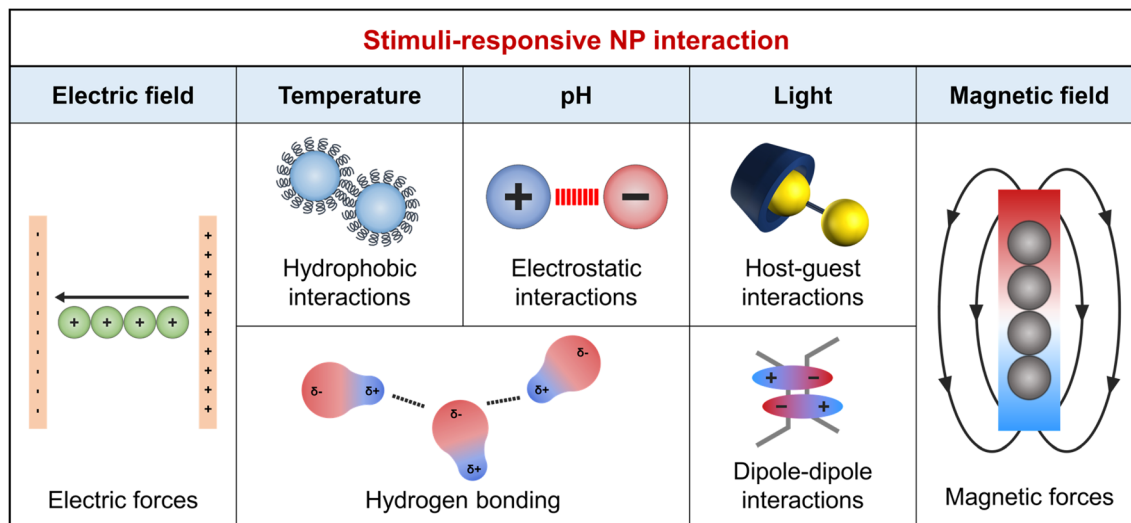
Stimuli-responsive NP interaction

| Electric field | Temperature | pH | Light | Magnetic field |
|---|---|---|---|---|
| Electric forces | Hydrophobic interactions | Electrostatic interactions | Host-guest interactions | Magnetic forces |
| | Hydrogen bonding | | Dipole-dipole interactions | |

-
-
-
-
-
-
-
-
-
-

+
+
+
+
+
+
+
+
+
+

+ + + +

+ −

δ- δ+
δ-
δ+
δ- δ+

+ −
− +